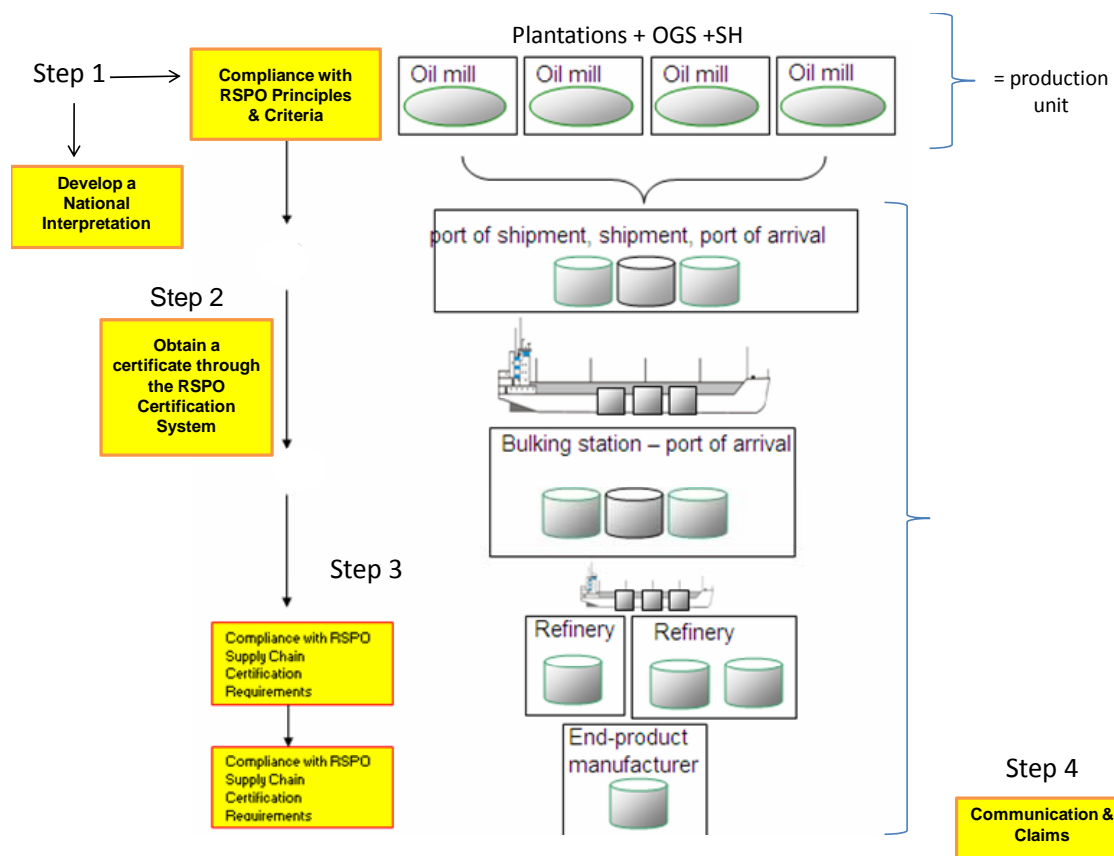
Step 1

Compliance with RSPO Principles & Criteria

Develop a National Interpretation

Plantations + OGS +SH

Oil mill

Oil mill

Oil mill

Oil mill

= production unit

port of shipment, shipment, port of arrival

Step 2

Obtain a certificate through the RSPO Certification System

Bulking station – port of arrival

Step 3

Compliance with RSPO Supply Chain Certification Requirements

Refinery

Refinery

Compliance with RSPO Supply Chain Certification Requirements

End-product manufacturer

Step 4

Communication & Claims